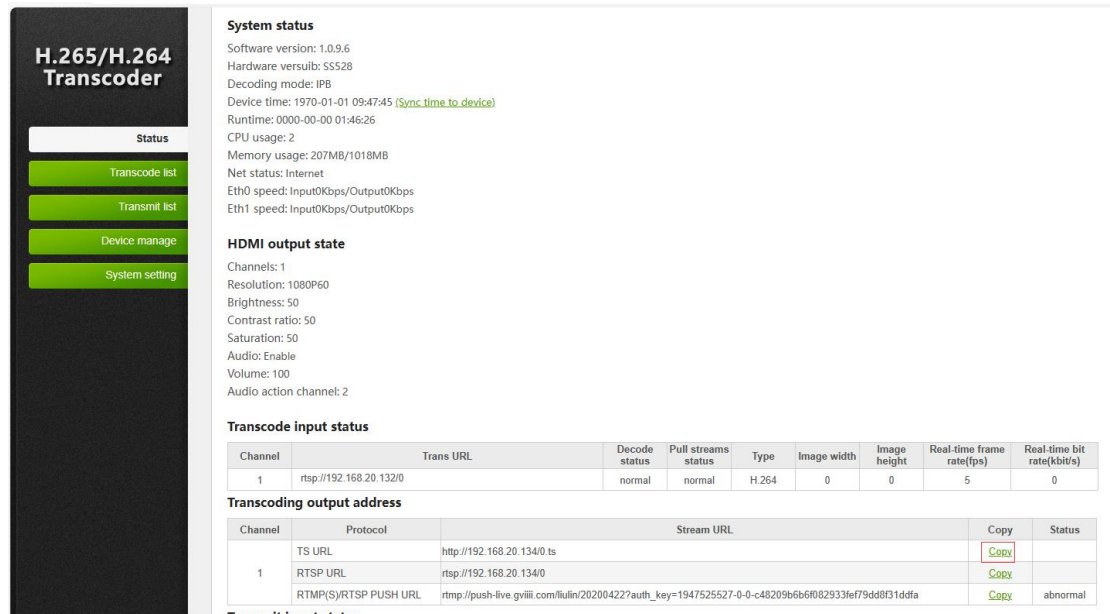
H.265/H.264 Transcoder

Status

Transcode list

Transmit list

Device manage

System setting

System status

Software version: 1.0.9.6
Hardware versuib: SS528
Decoding mode: IPB
Device time: 1970-01-01 09:47:45 (Sync time to device)
Runtime: 0000-00-00 01:46:26
CPU usage: 2
Memory usage: 207MB/1018MB
Net status: Internet
Eth0 speed: Input0Kbps/Output0Kbps
Eth1 speed: Input0Kbps/Output0Kbps

HDMI output state

Channels: 1
Resolution: 1080P60
Brightness: 50
Contrast ratio: 50
Saturation: 50
Audio: Enable
Volume: 100
Audio action channel: 2

Transcode input status

| Channel | Trans URL | Decode status | Pull streams status | Type | Image width | Image height | Real-time frame rate(fps) | Real-time bit rate(kbit/s) |
|---|---|---|---|---|---|---|---|---|
| 1 | rtsp://192.168.20.132/0 | normal | normal | H.264 | 0 | 0 | 5 | 0 |

Transcoding output address

| Channel | Protocol | Stream URL | Copy | Status |
|---|---|---|---|---|
| 1 | TS URL | http://192.168.20.134/0.ts | Copy | |
| | RTSP URL | rtsp://192.168.20.134/0 | Copy | |
| | RTMP(S)/RTSP PUSH URL | rtmp://push-live.gviiii.com/liulin/20200422?auth_key=1947525527-0-0-c48209b6b6f082933fef79dd8f31ddfa | Copy | abnormal |

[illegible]